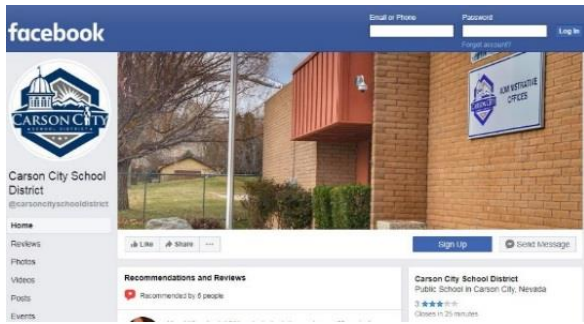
facebook

Email or Phone

Password

Forgot account?

Log In

CARSON CITY SCHOOL DISTRICT

ADMINISTRATIVE OFFICES

Carson City School District

@carsoncityschooldistrict

Home

Reviews

Photos

Videos

Posts

Events

Like

Share

...

Sign Up

Send Message

Recommendations and Reviews

Recommended by 6 people

Carson City School District

Public School in Carson City, Nevada

3 ★★★

Closes in 25 minutes